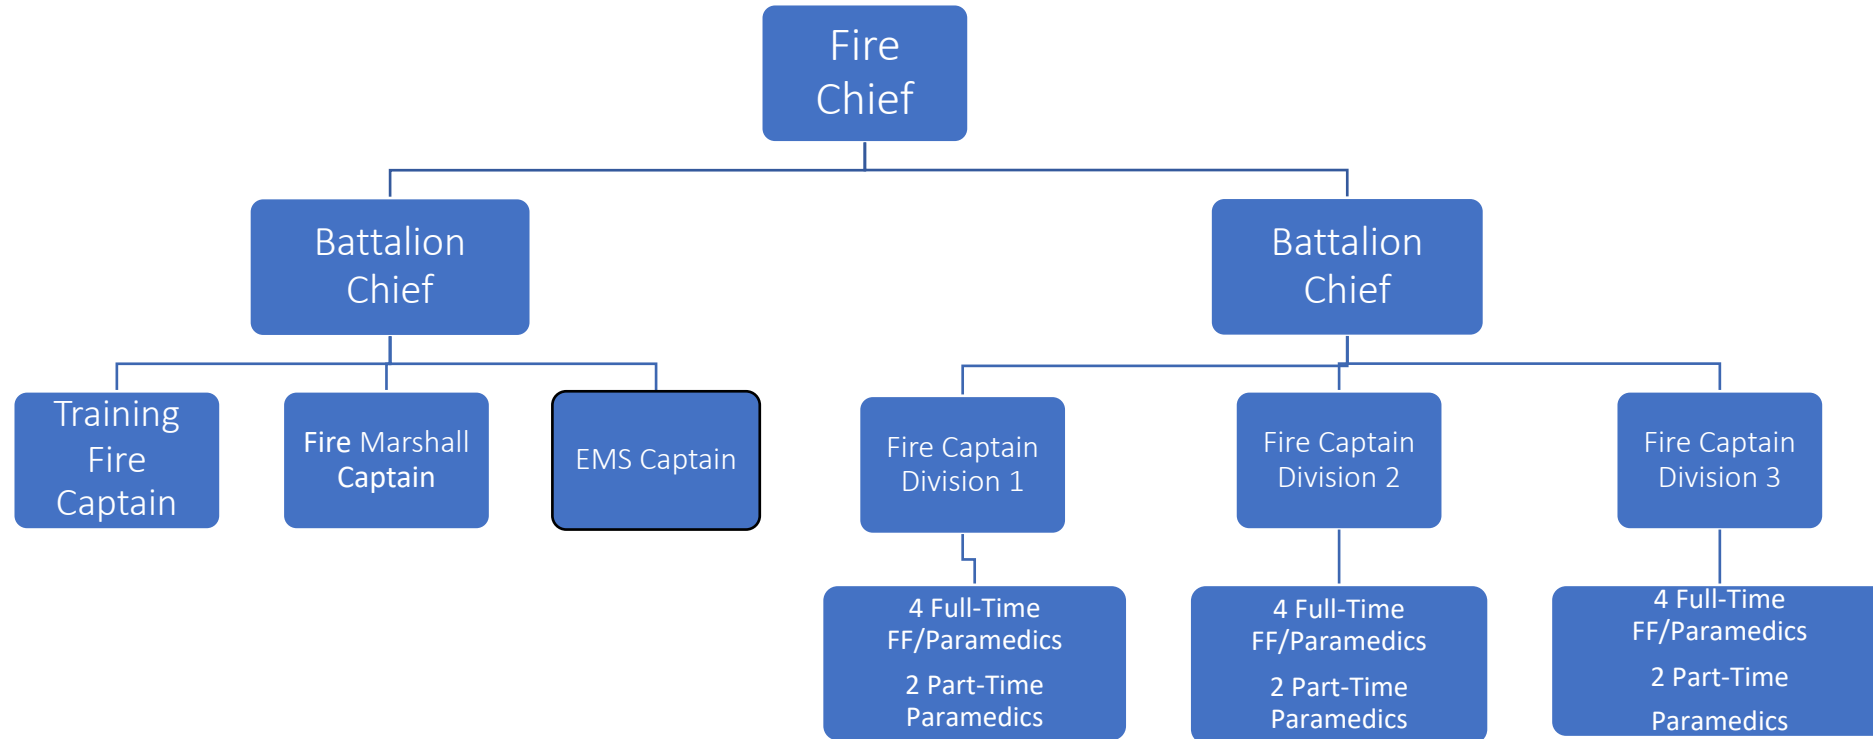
Fire Chief

Battalion Chief

Battalion Chief

Training Fire Captain

Fire Marshall Captain

EMS Captain

Fire Captain Division 1

Fire Captain Division 2

Fire Captain Division 3

4 Full-Time FF/Paramedics
2 Part-Time Paramedics

4 Full-Time FF/Paramedics
2 Part-Time Paramedics

4 Full-Time FF/Paramedics
2 Part-Time Paramedics